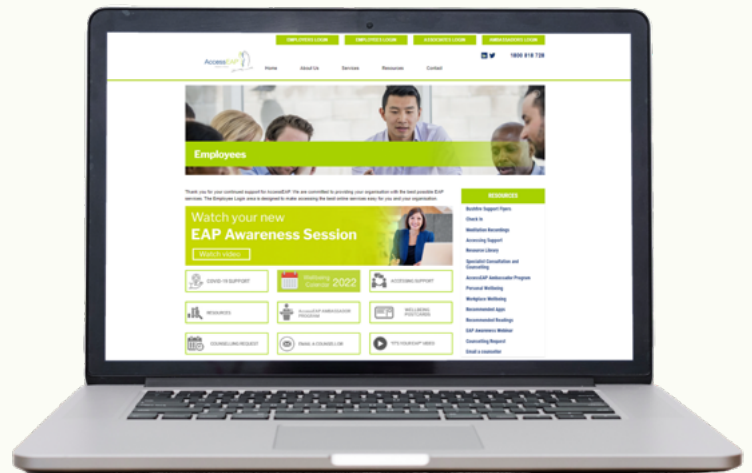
EMPLOYERS LOGIN EMPLOYEES LOGIN ASSOCIATES LOGIN AMBASSADORS LOGIN

AccessEAP

1800 818 728

Home About Us Services Resources Contact

Employees

Thank you for your continued support for AccessEAP. We are committed to providing your organisation with the best possible EAP services. The Employee Login area is designed to make accessing the best online services easy for you and your organisation.

Watch your new
EAP Awareness Session
Watch video

COVID-19 SUPPORT
Wellbeing Calendar 2022
ACCESSING SUPPORT
RESOURCES
AccessEAP AMBASSADOR PROGRAM
WELLBEING POSTCARDS
COUNSELLING REQUEST
EMAIL A COUNSELLOR
IT'S YOUR EAP VIDEO

RESOURCES
Bushfire Support Flyers
Check In
Meditation Recordings
Accessing Support
Resource Library
Specialist Consultation and Counselling
AccessEAP Ambassador Program
Personal Wellbeing
Workplace Wellbeing
Recommended Apps
Recommended Reading
EAP Awareness Webinar
Counselling Request
Email a counsellor